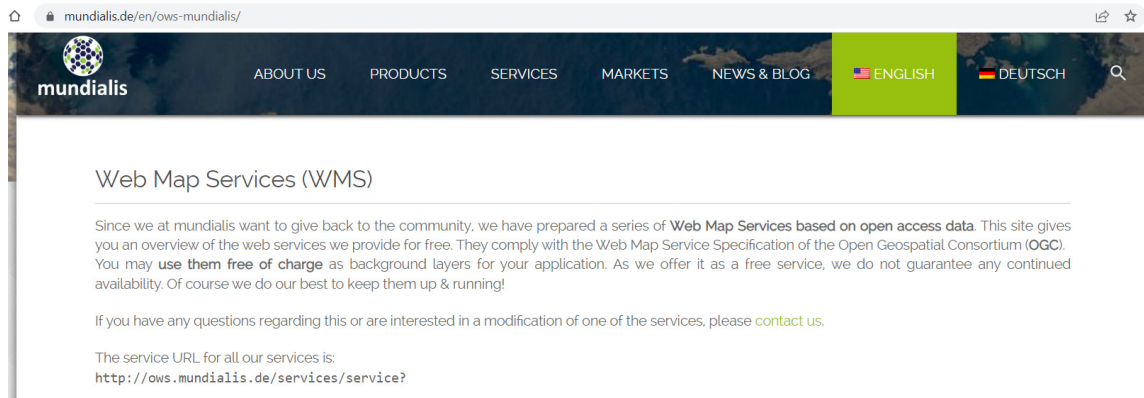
mundialis.de/en/ows-mundialis/

mundialis

ABOUT US PRODUCTS SERVICES MARKETS NEWS & BLOG ENGLISH DEUTSCH

Web Map Services (WMS)

Since we at mundialis want to give back to the community, we have prepared a series of Web Map Services based on open access data. This site gives you an overview of the web services we provide for free. They comply with the Web Map Service Specification of the Open Geospatial Consortium (OGC). You may use them free of charge as background layers for your application. As we offer it as a free service, we do not guarantee any continued availability. Of course we do our best to keep them up & running!

If you have any questions regarding this or are interested in a modification of one of the services, please contact us.

The service URL for all our services is:
http://ows.mundialis.de/services/service?